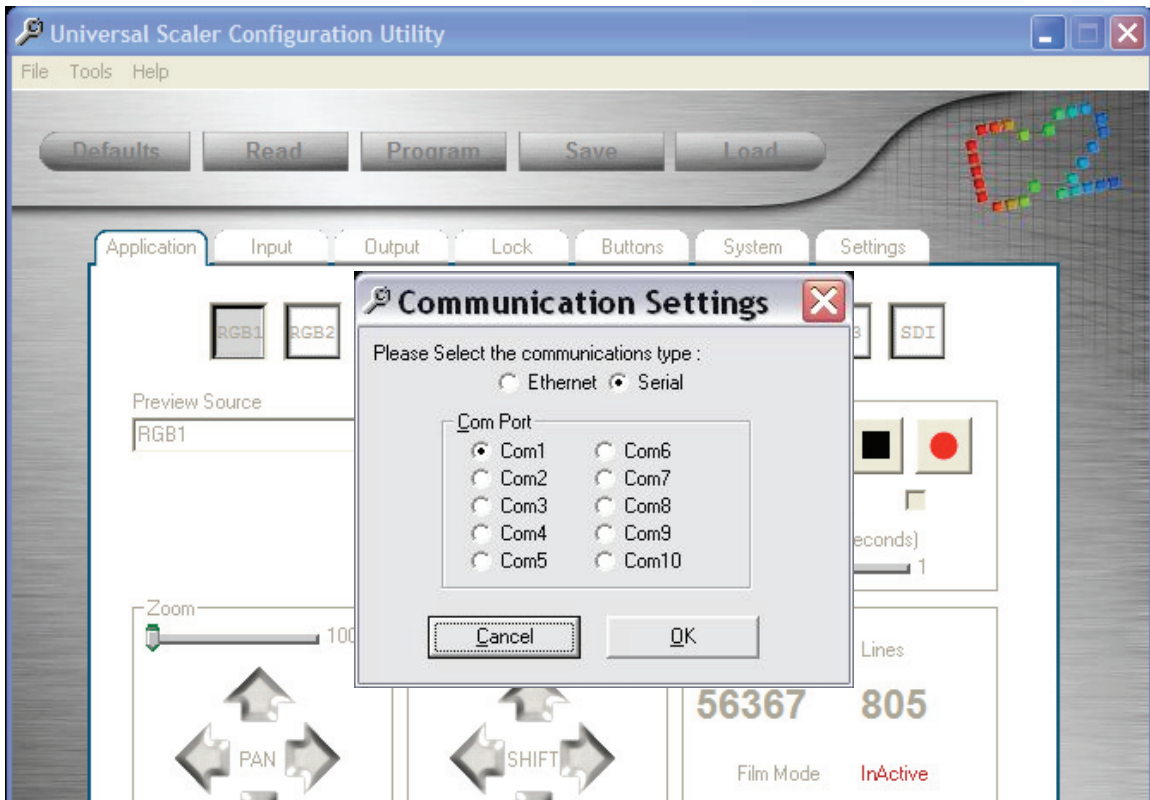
Universal Scaler Configuration Utility

File Tools Help

Defaults Read Program Save Load

Application Input Output Lock Buttons System Settings

RGB1 RGB2

3 SDI

Preview Source

RGB1

Communication Settings

Please Select the communications type :

Ethernet Serial

Com Port

Com1 Com6
Com2 Com7
Com3 Com8
Com4 Com9
Com5 Com10

Cancel OK

econds)

1

Zoom

100

Lines

56367 805

PAN

SHIFT

Film Mode InActive